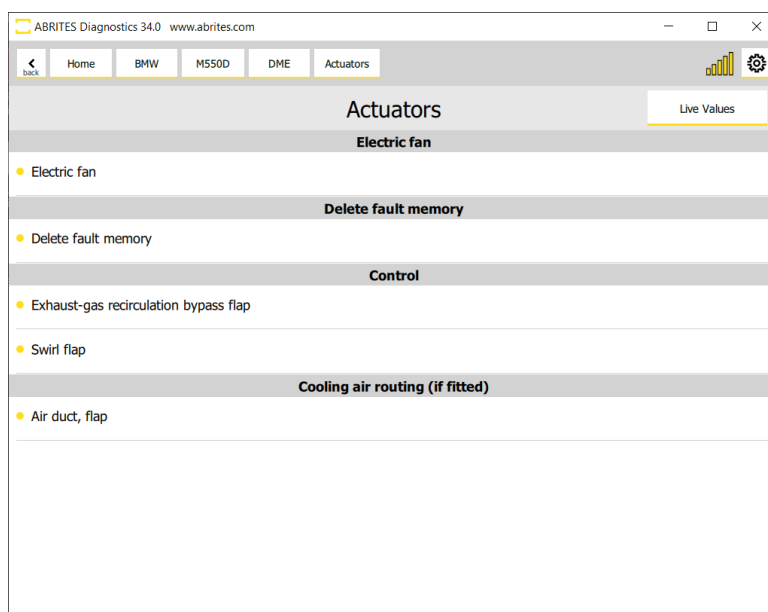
ABRITES Diagnostics 34.0 www.abrites.com

back Home BMW M550D DME Actuators

Actuators

Live Values

Electric fan

Electric fan

Delete fault memory

Delete fault memory

Control

Exhaust-gas recirculation bypass flap

Swirl flap

Cooling air routing (if fitted)

Air duct, flap